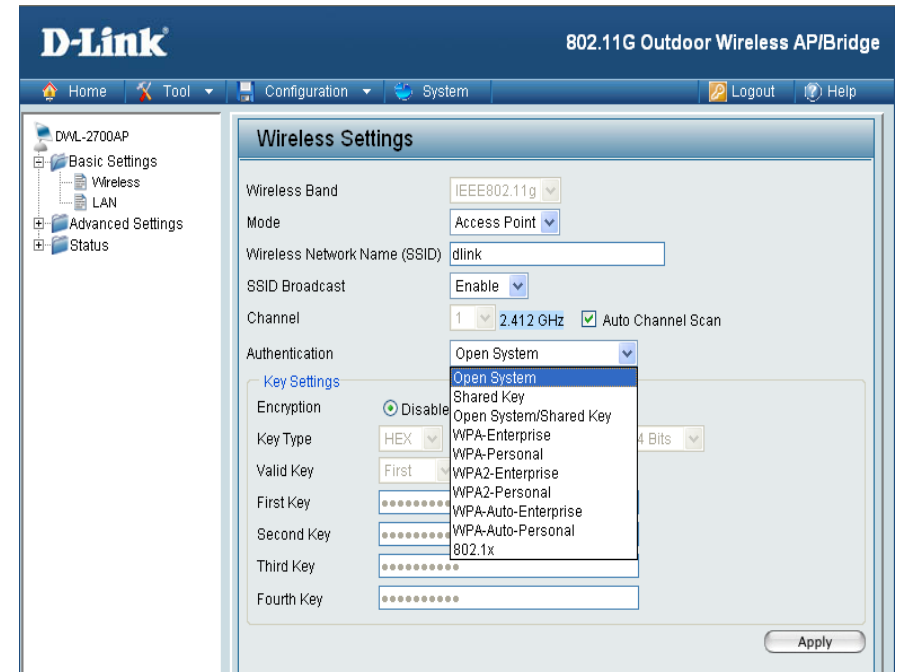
D-Link

802.11G Outdoor Wireless AP/Bridge

Home | Tool | Configuration | System | Logout | Help

DWL-2700AP
Basic Settings
Wireless
LAN
Advanced Settings
Status

Wireless Settings

Wireless Band: IEEE802.11g
Mode: Access Point
Wireless Network Name (SSID): dlink
SSID Broadcast: Enable
Channel: 1 2.412 GHz Auto Channel Scan
Authentication: Open System

Key Settings
Encryption: Disable
Key Type: HEX
Valid Key: First
First Key: ••••••••••
Second Key: ••••••••••
Third Key: ••••••••••
Fourth Key: ••••••••••

4 Bits

Open System
Shared Key
Open System/Shared Key
WPA-Enterprise
WPA-Personal
WPA2-Enterprise
WPA2-Personal
WPA-Auto-Enterprise
WPA-Auto-Personal
802.1x

Apply